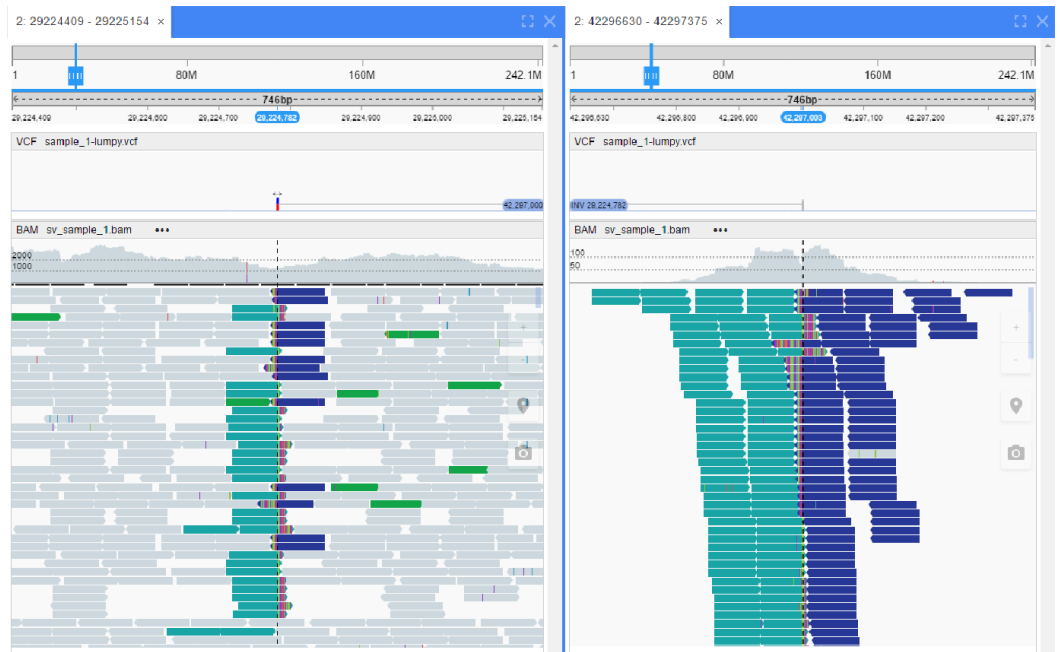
2: 29224409 - 29225154 ×

1 80M 160M 242.1M

746bp

29,224,409 29,224,600 29,224,700 29,224,782 29,224,900 29,225,000 29,225,154

VCF sample_1-lumpy.vcf

42,297,003

BAM sv_sample_1.bam •••

2000
1000

2: 42296630 - 42297375 ×

1 80M 160M 242.1M

746bp

42,296,630 42,296,800 42,296,900 42,297,003 42,297,100 42,297,200 42,297,375

VCF sample_1-lumpy.vcf

INV 29,224,782

BAM sv_sample_1.bam •••

100
50

+
-